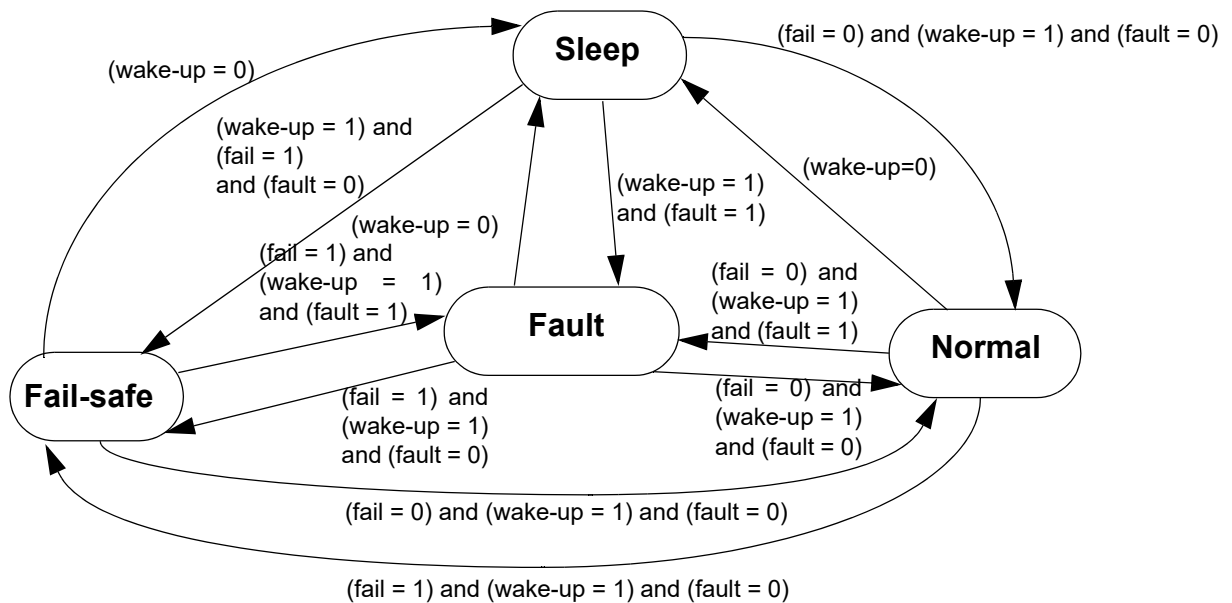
Sleep

(fail = 0) and (wake-up = 1) and (fault = 0)

(wake-up = 0)

(wake-up = 1) and (fail = 1) and (fault = 0)

(wake-up=0)

(wake-up = 1) and (fault = 1)

(wake-up = 0)

(fail = 1) and (wake-up = 1) and (fault = 1)

(fail = 0) and (wake-up = 1) and (fault = 1)

Fault

Normal

Fail-safe

(fail = 1) and (wake-up = 1) and (fault = 0)

(fail = 0) and (wake-up = 1) and (fault = 0)

(fail = 0) and (wake-up = 1) and (fault = 0)

(fail = 1) and (wake-up = 1) and (fault = 0)